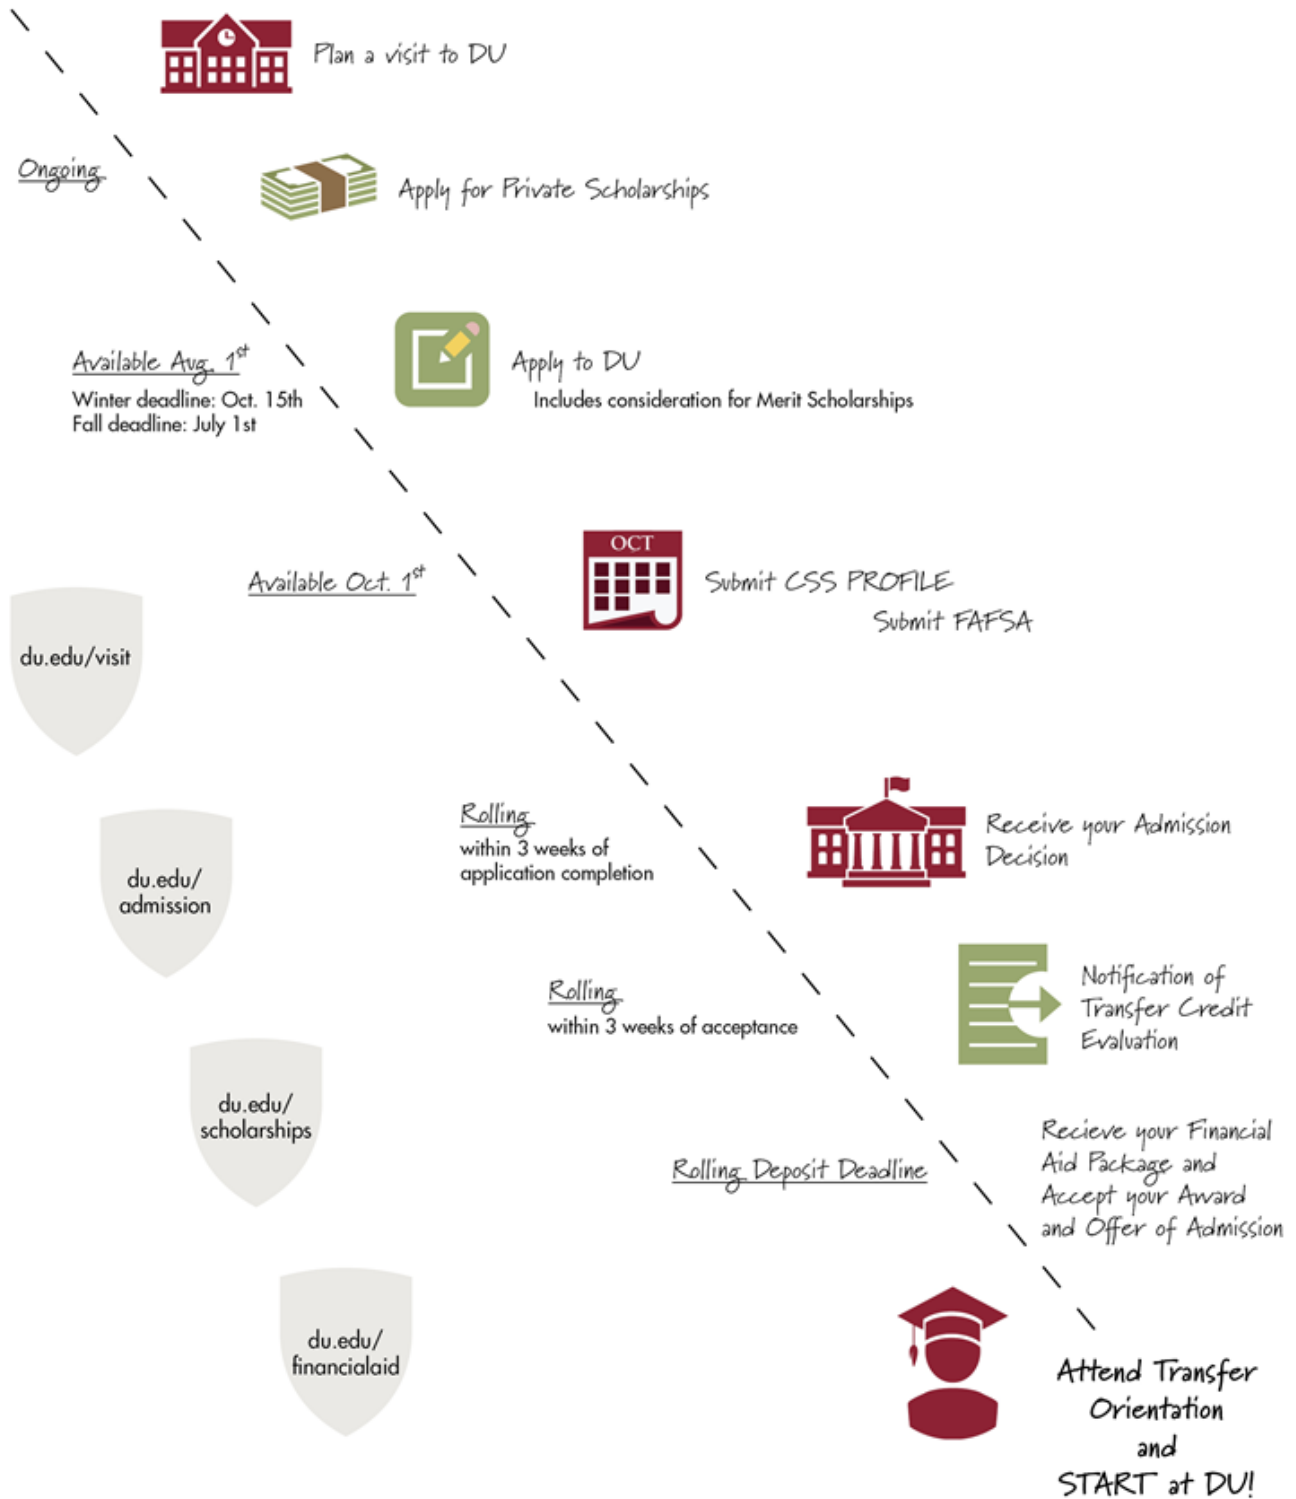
Plan a visit to DU

Ongoing

Apply for Private Scholarships

Available Aug. 1$^{st}$
Winter deadline: Oct. 15th
Fall deadline: July 1st

Apply to DU
Includes consideration for Merit Scholarships

Available Oct. 1$^{st}$

OCT

Submit CSS PROFILE
Submit FAFSA

du.edu/visit

Rolling
within 3 weeks of application completion

Receive your Admission Decision

du.edu/admission

Rolling
within 3 weeks of acceptance

Notification of Transfer Credit Evaluation

du.edu/scholarships

Rolling Deposit Deadline

Recieve your Financial Aid Package and Accept your Award and Offer of Admission

du.edu/financialaid

Attend Transfer Orientation and START at DU!